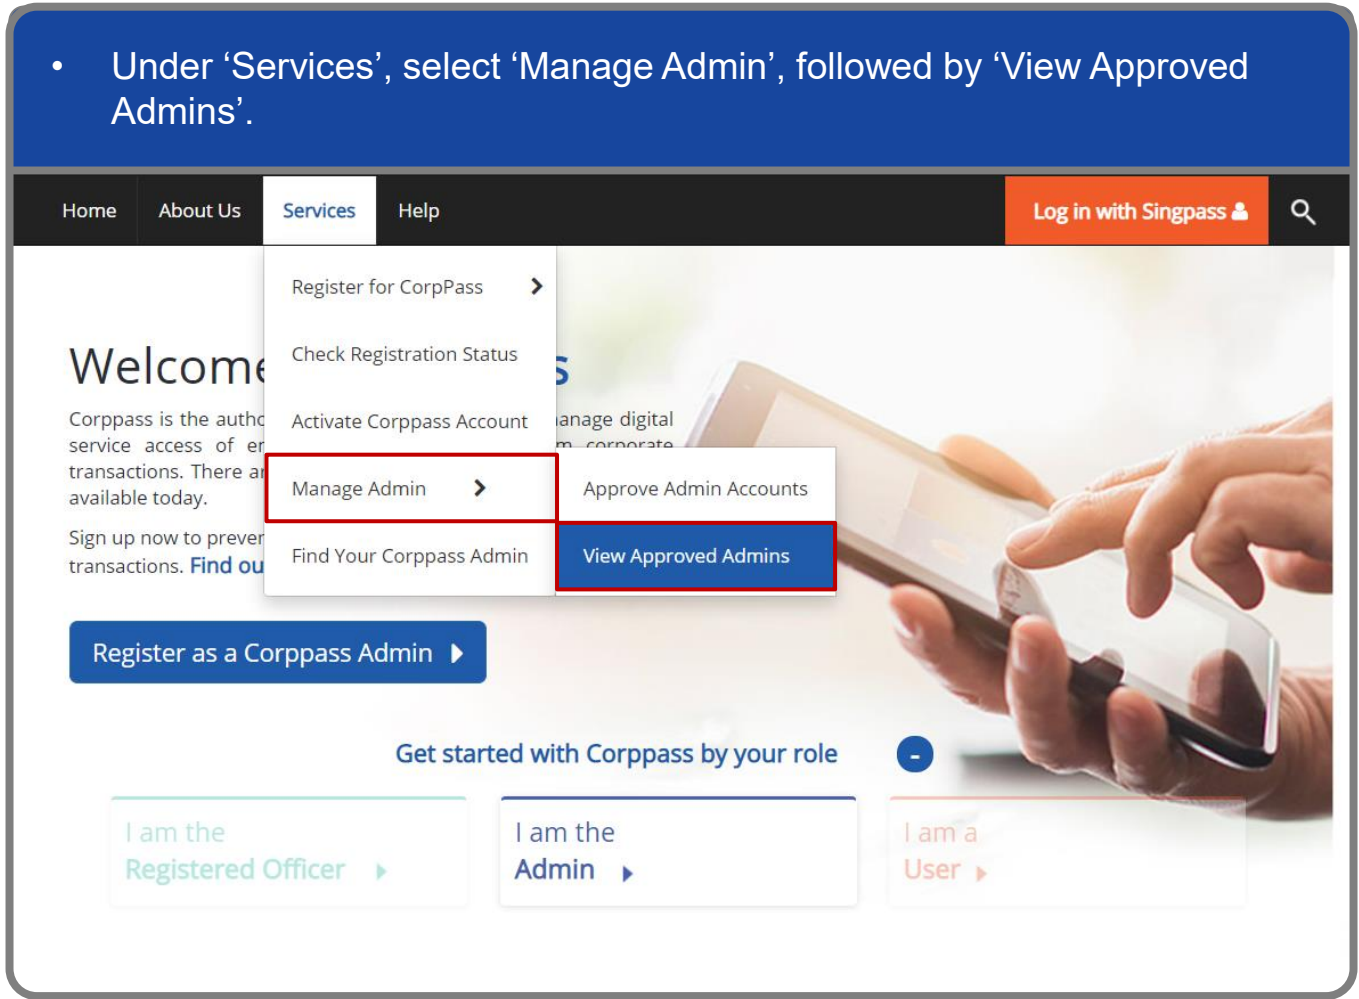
• Under 'Services', select 'Manage Admin', followed by 'View Approved Admins'.

Home About Us Services Help

Log in with Singpass

Register for CorpPass

Check Registration Status

Activate Corppass Account

Manage Admin

Find Your Corppass Admin

Approve Admin Accounts

View Approved Admins

Welcome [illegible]s

Corppass is the autho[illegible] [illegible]anage digital service access of e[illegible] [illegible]m corporate transactions. There a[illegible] available today.

Sign up now to preve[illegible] transactions. Find ou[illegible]

Register as a Corppass Admin

Get started with Corppass by your role

-

I am the Registered Officer

I am the Admin

I am a User